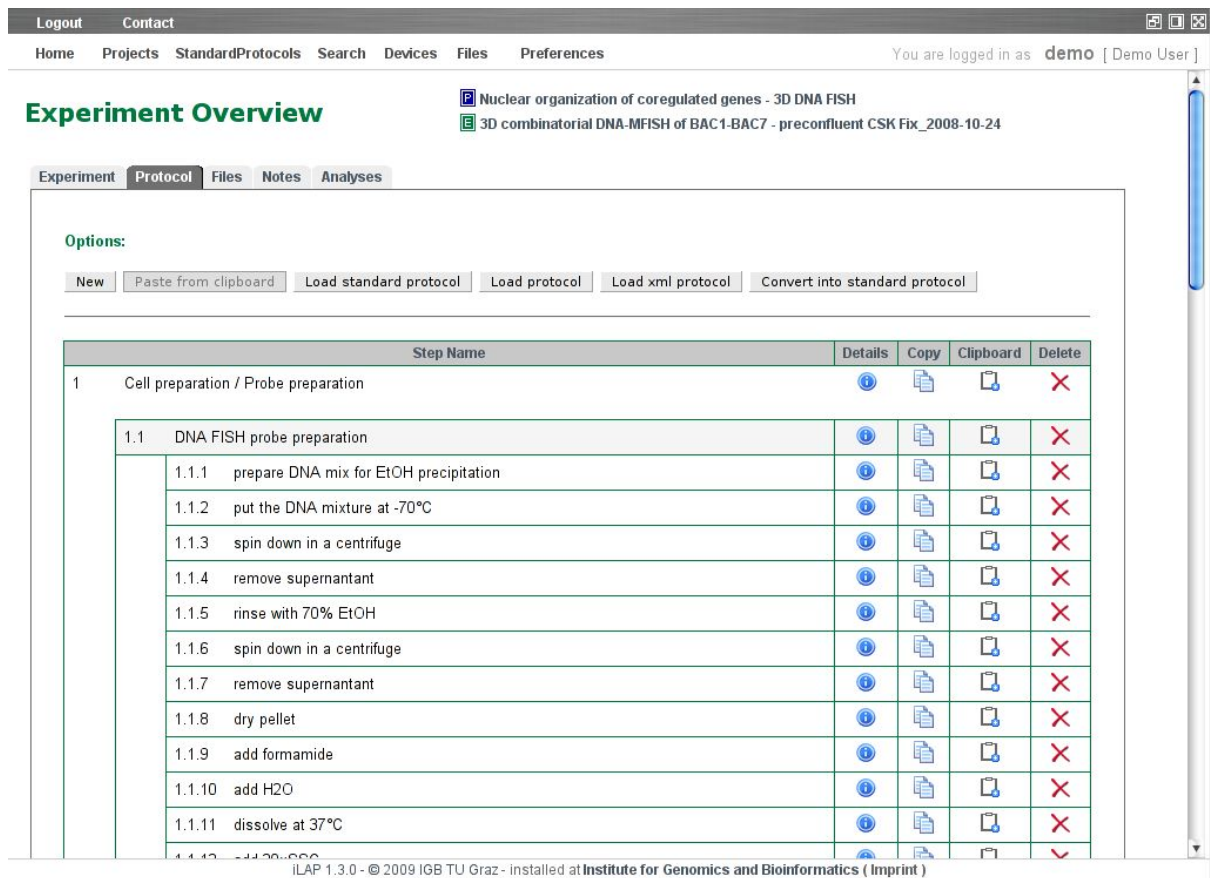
Logout Contact

Home Projects StandardProtocols Search Devices Files Preferences

You are logged in as demo [ Demo User ]

Experiment Overview

P Nuclear organization of coregulated genes - 3D DNA FISH
E 3D combinatorial DNA-MFISH of BAC1-BAC7 - preconfluent CSK Fix_2008-10-24

Experiment Protocol Files Notes Analyses

Options:

New Paste from clipboard Load standard protocol Load protocol Load xml protocol Convert into standard protocol

| Step Name | Details | Copy | Clipboard | Delete |
|---|---|---|---|---|
| 1 Cell preparation / Probe preparation | | | | |
| 1.1 DNA FISH probe preparation | | | | |
| 1.1.1 prepare DNA mix for EtOH precipitation | | | | |
| 1.1.2 put the DNA mixture at -70°C | | | | |
| 1.1.3 spin down in a centrifuge | | | | |
| 1.1.4 remove supernantant | | | | |
| 1.1.5 rinse with 70% EtOH | | | | |
| 1.1.6 spin down in a centrifuge | | | | |
| 1.1.7 remove supernantant | | | | |
| 1.1.8 dry pellet | | | | |
| 1.1.9 add formamide | | | | |
| 1.1.10 add H2O | | | | |
| 1.1.11 dissolve at 37°C | | | | |
| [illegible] | | | | |

iLAP 1.3.0 - © 2009 IGB TU Graz - installed at Institute for Genomics and Bioinformatics ( Imprint )